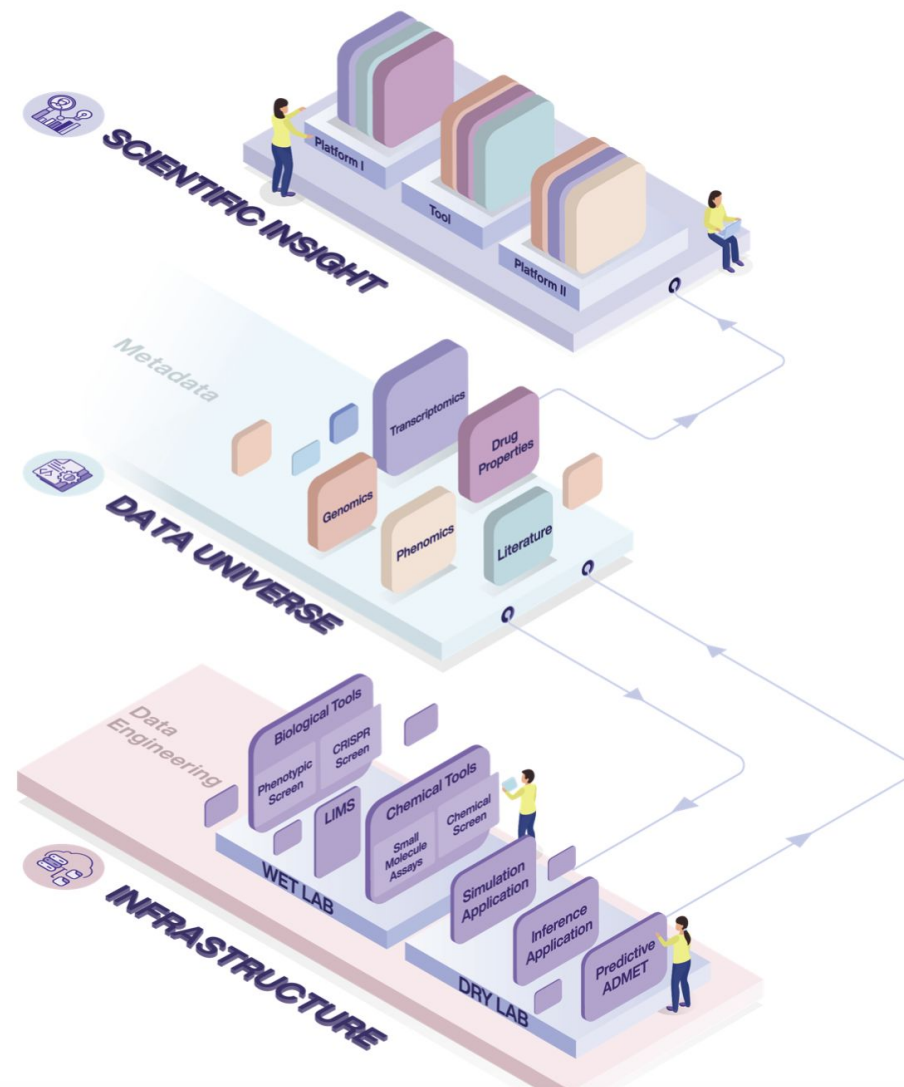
SCIENTIFIC INSIGHT

Platform I

Tool

Platform II

Metadata

Transcriptomics

Drug Properties

Genomics

Phenomics

Literature

DATA UNIVERSE

Data Engineering

Biological Tools

Phenotypic Screen

CRISPR Screen

LIMS

Chemical Tools

Small Molecule Assays

Chemical Screen

WET LAB

Simulation Application

Inference Application

Predictive ADMET

DRY LAB

INFRASTRUCTURE